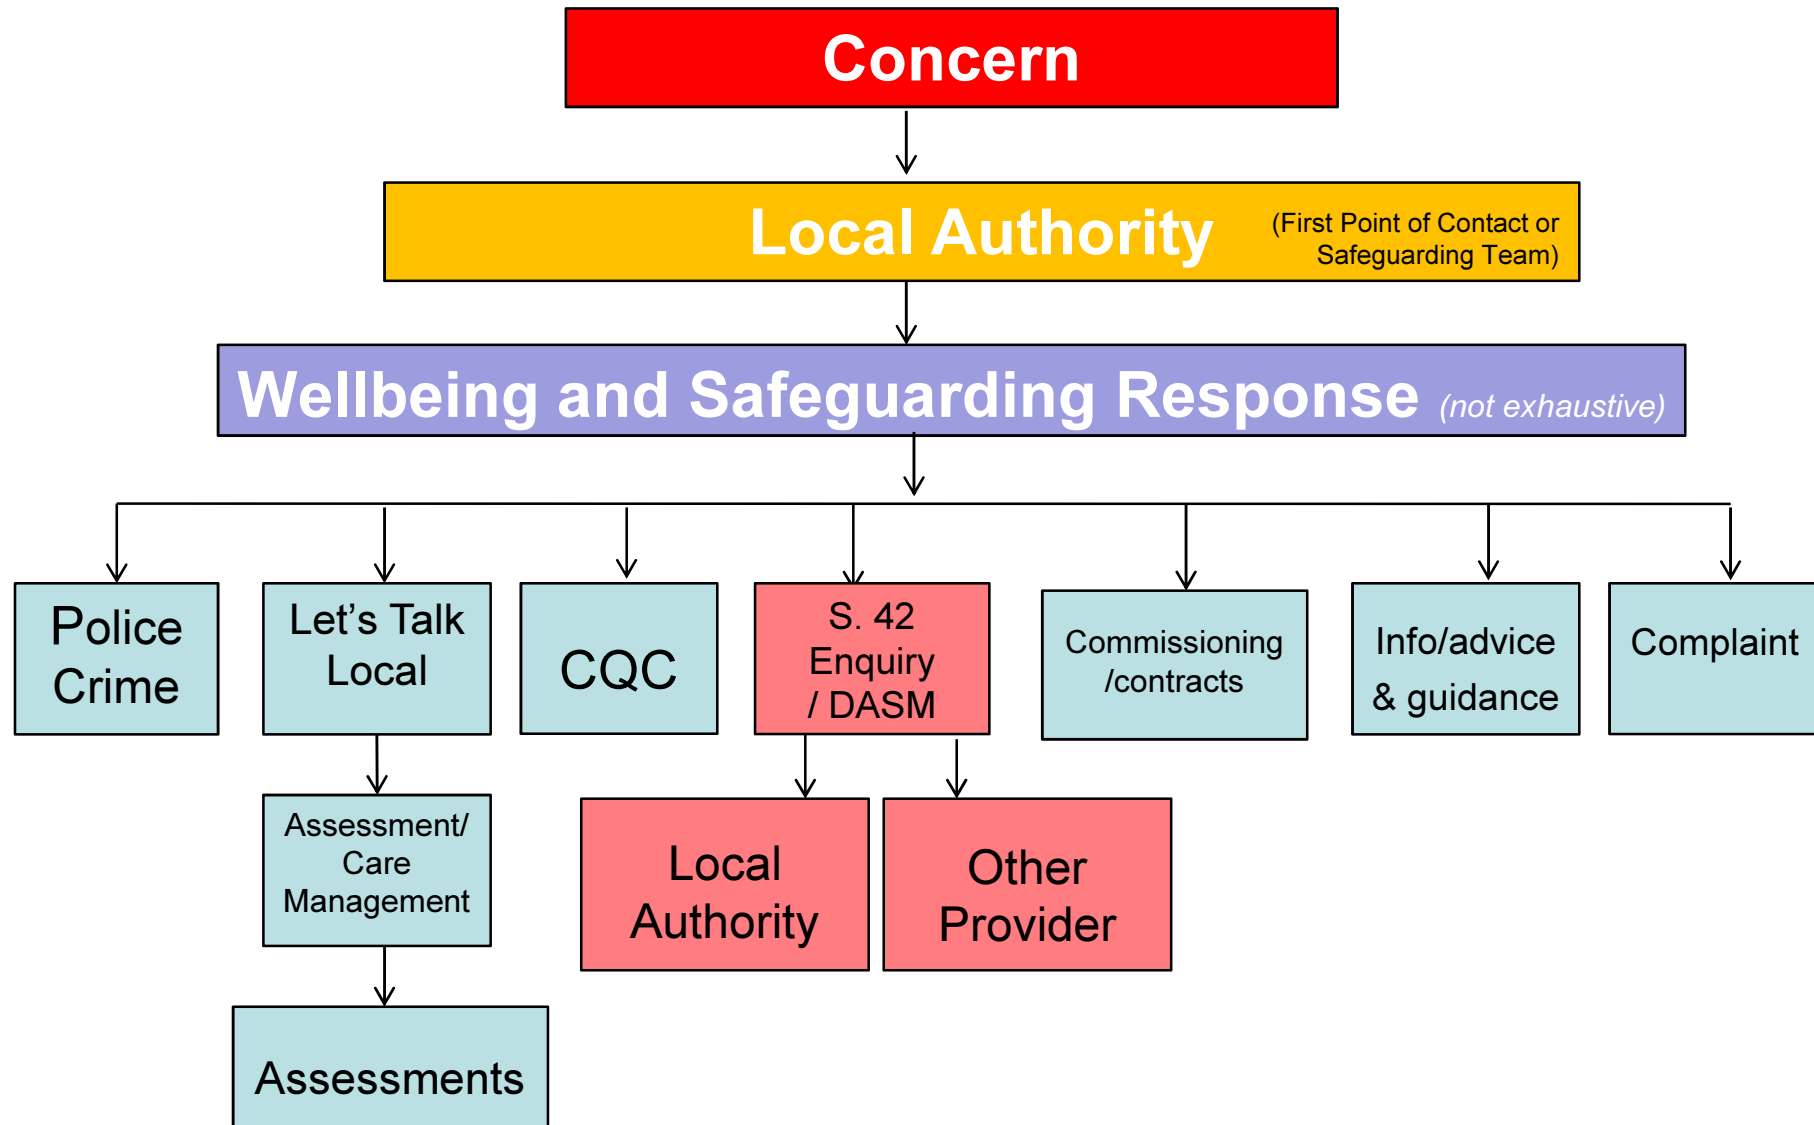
Concern

Local Authority (First Point of Contact or Safeguarding Team)

Wellbeing and Safeguarding Response (not exhaustive)

Police Crime

Let's Talk Local

CQC

S. 42 Enquiry / DASM

Commissioning /contracts

Info/advice & guidance

Complaint

Assessment/ Care Management

Local Authority

Other Provider

Assessments